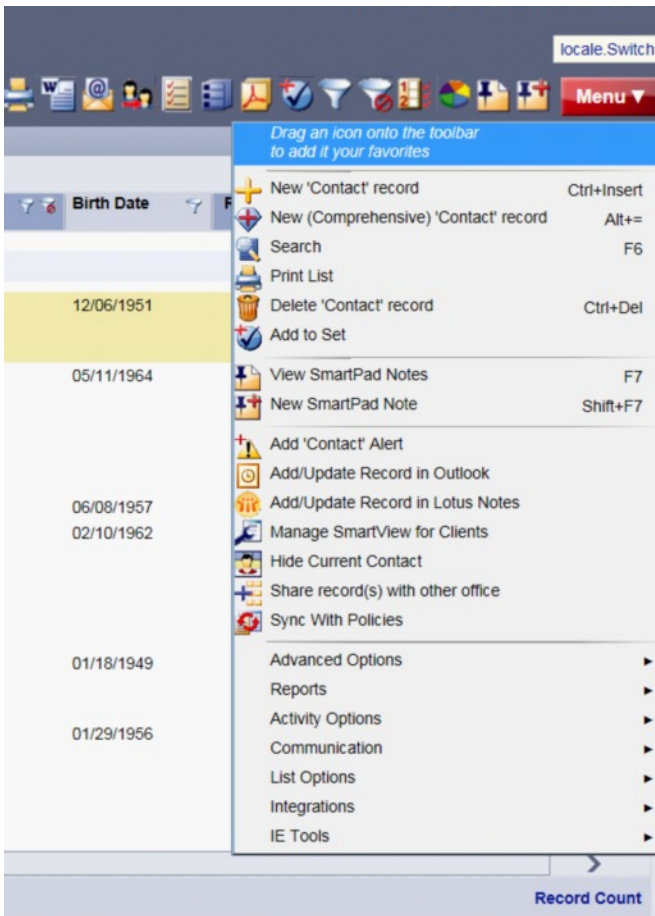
locale.Switch

Menu ▼

Drag an icon onto the toolbar to add it your favorites

Birth Date

12/06/1951

05/11/1964

06/08/1957
02/10/1962

01/18/1949

01/29/1956

New 'Contact' record Ctrl+Insert
New (Comprehensive) 'Contact' record Alt+=
Search F6
Print List
Delete 'Contact' record Ctrl+Del
Add to Set

View SmartPad Notes F7
New SmartPad Note Shift+F7

Add 'Contact' Alert
Add/Update Record in Outlook
Add/Update Record in Lotus Notes
Manage SmartView for Clients
Hide Current Contact
Share record(s) with other office
Sync With Policies

Advanced Options
Reports
Activity Options
Communication
List Options
Integrations
IE Tools

Record Count